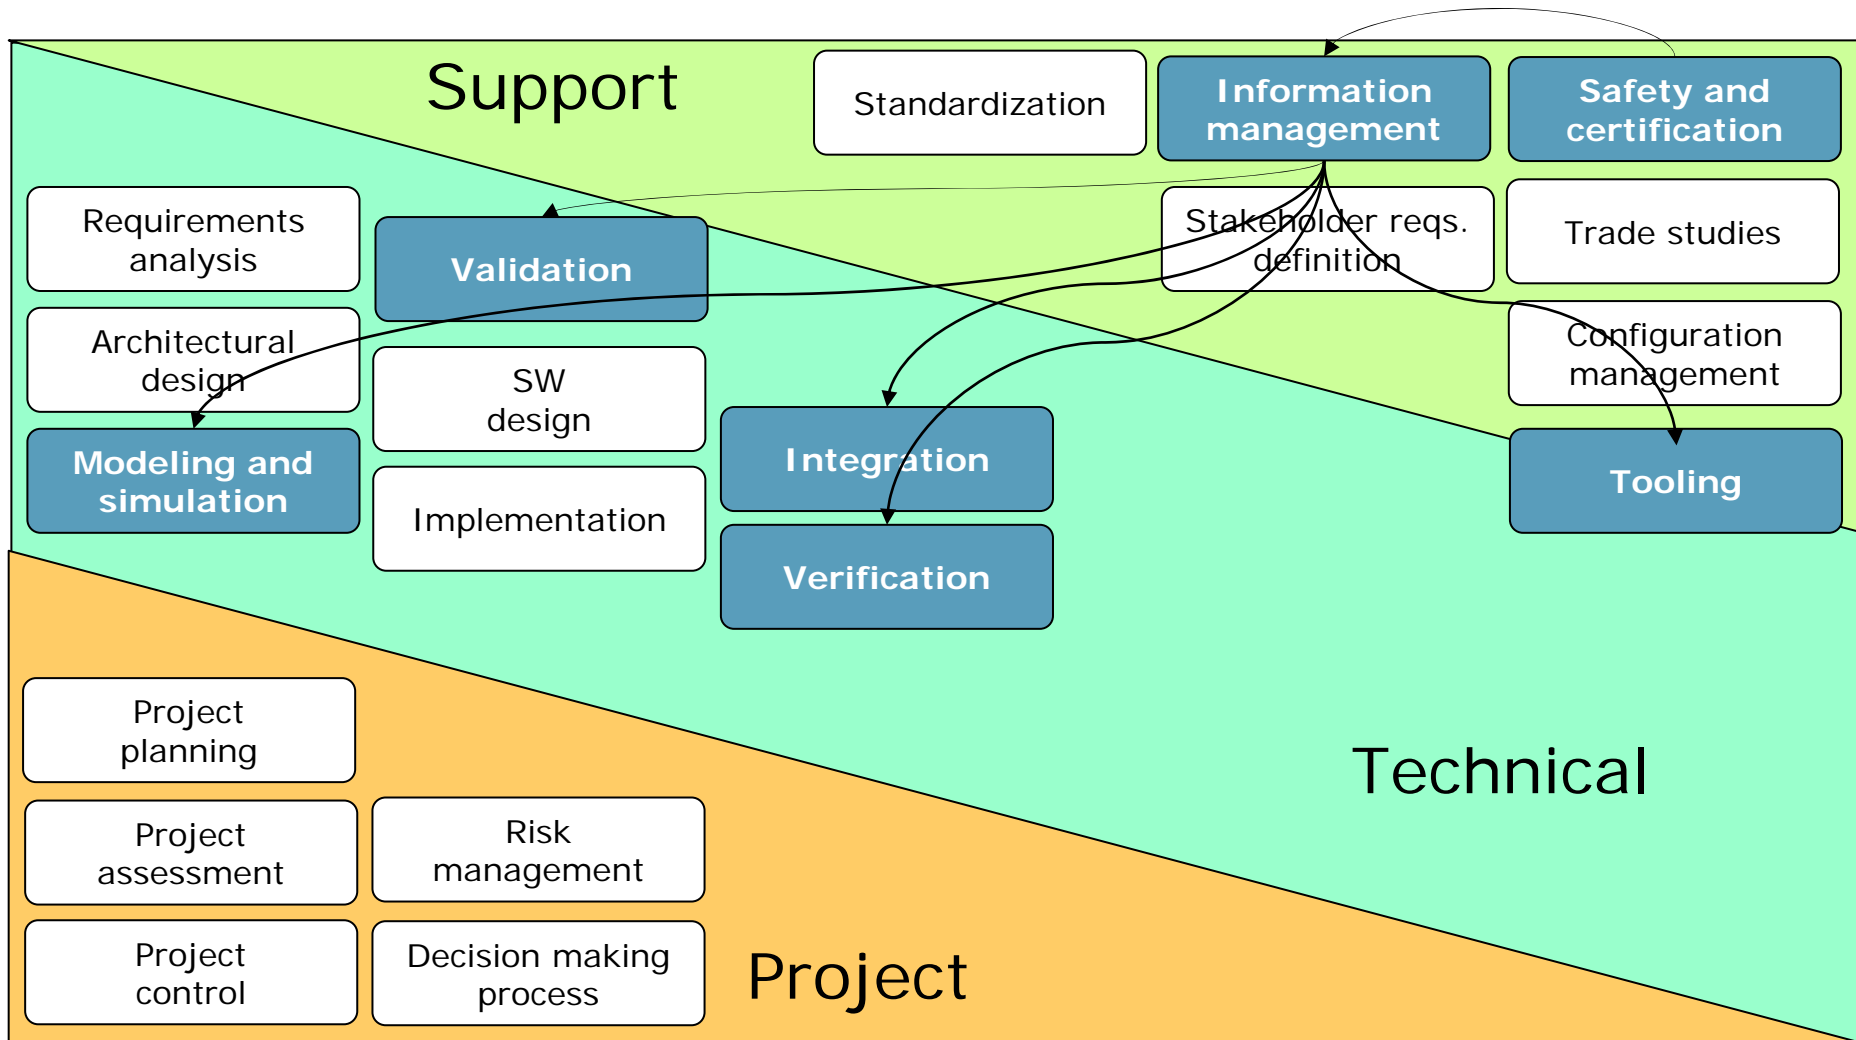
Support

Standardization

Information management

Safety and certification

Requirements analysis

Validation

Stakeholder reqs. definition

Trade studies

Architectural design

SW design

Configuration management

Modeling and simulation

Implementation

Integration

Tooling

Verification

Project planning

Technical

Project assessment

Risk management

Project control

Decision making process

Project